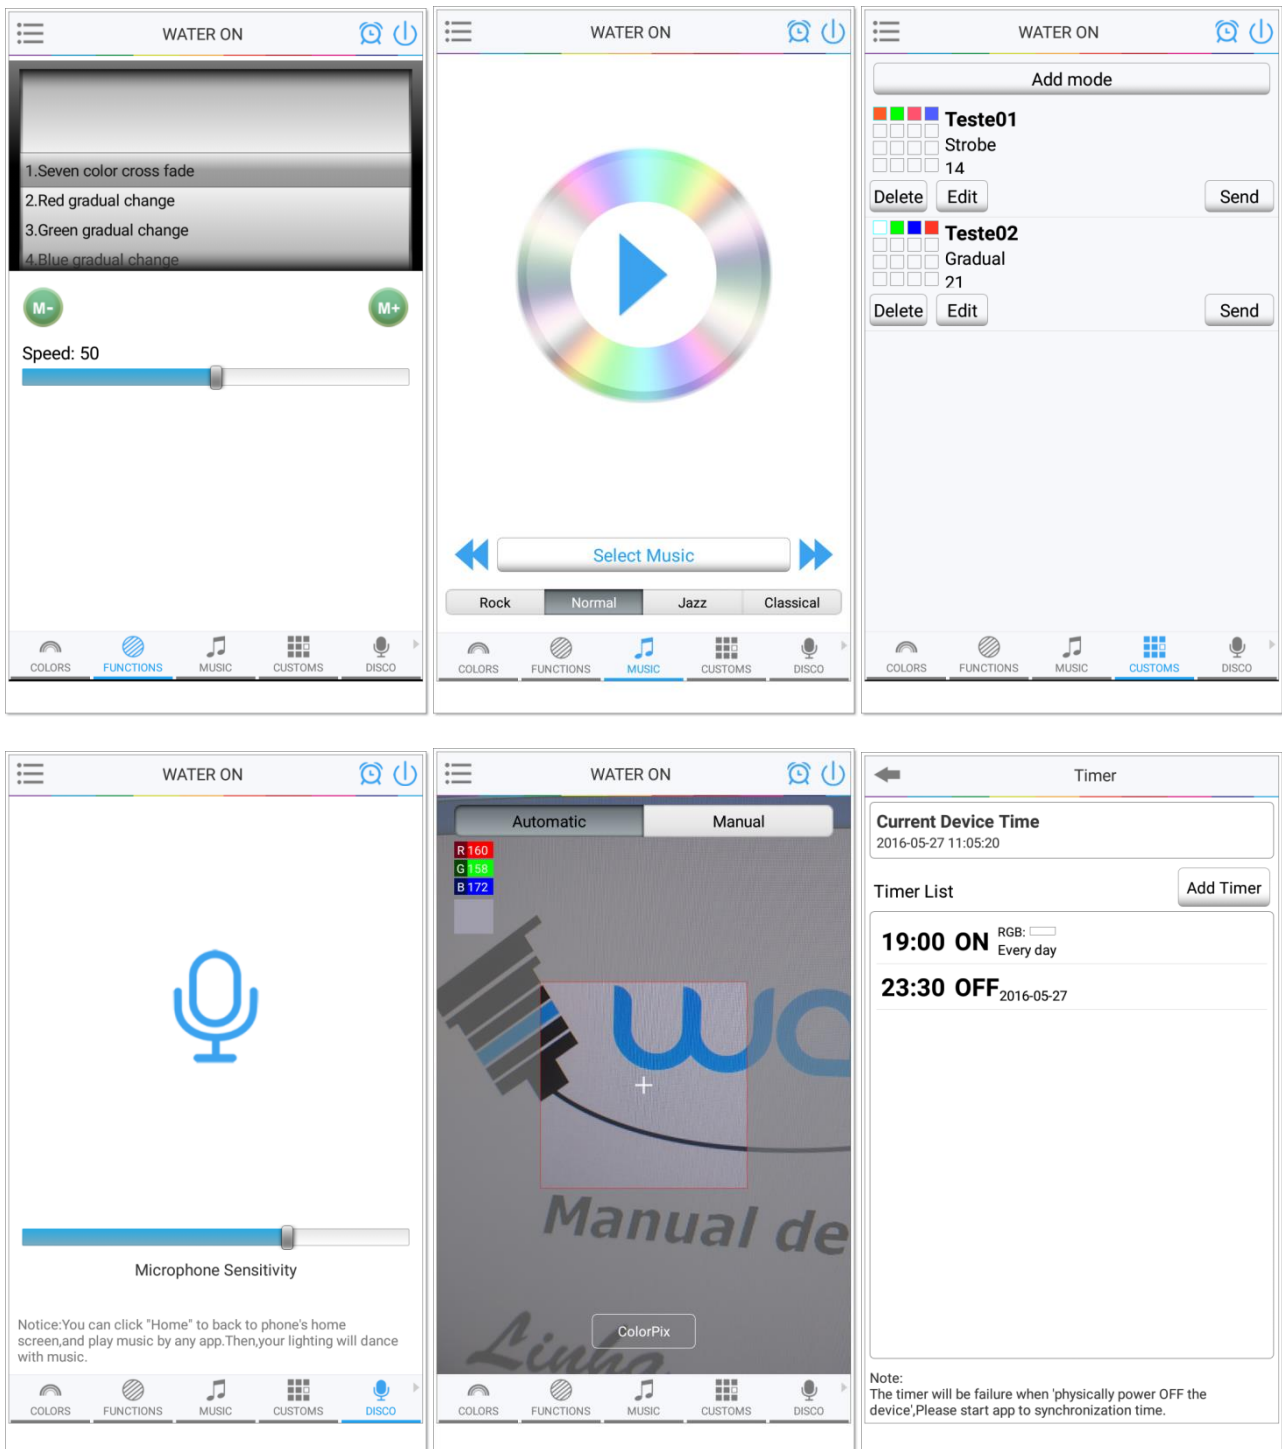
WATER ON

1.Seven color cross fade
2.Red gradual change
3.Green gradual change
4.Blue gradual change

M-
M+

Speed: 50

COLORS FUNCTIONS MUSIC CUSTOMS DISCO

WATER ON

Select Music

Rock Normal Jazz Classical

COLORS FUNCTIONS MUSIC CUSTOMS DISCO

WATER ON

Add mode

Teste01
Strobe
14
Delete Edit Send

Teste02
Gradual
21
Delete Edit Send

COLORS FUNCTIONS MUSIC CUSTOMS DISCO

WATER ON

Microphone Sensitivity

Notice:You can click "Home" to back to phone's home screen,and play music by any app.Then,your lighting will dance with music.

COLORS FUNCTIONS MUSIC CUSTOMS DISCO

WATER ON

Automatic Manual

R 160
G 158
B 172

Manual de

ColorPix

COLORS FUNCTIONS MUSIC CUSTOMS DISCO

Timer

Current Device Time
2016-05-27 11:05:20

Timer List
Add Timer

19:00 ON RGB: Every day

23:30 OFF 2016-05-27

Note:
The timer will be failure when 'physically power OFF the device',Please start app to synchronization time.